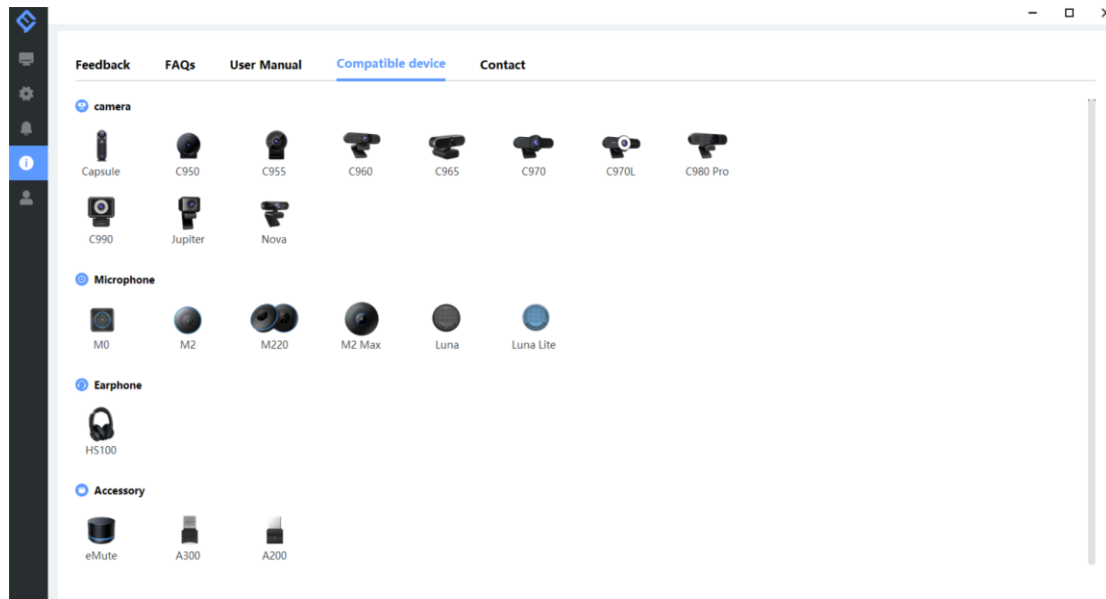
Feedback FAQs User Manual Compatible device Contact

camera

Capsule C950 C955 C960 C965 C970 C970L C980 Pro

C990 Jupiter Nova

Microphone

M0 M2 M220 M2 Max Luna Luna Lite

Earphone

HS100

Accessory

eMute A300 A200